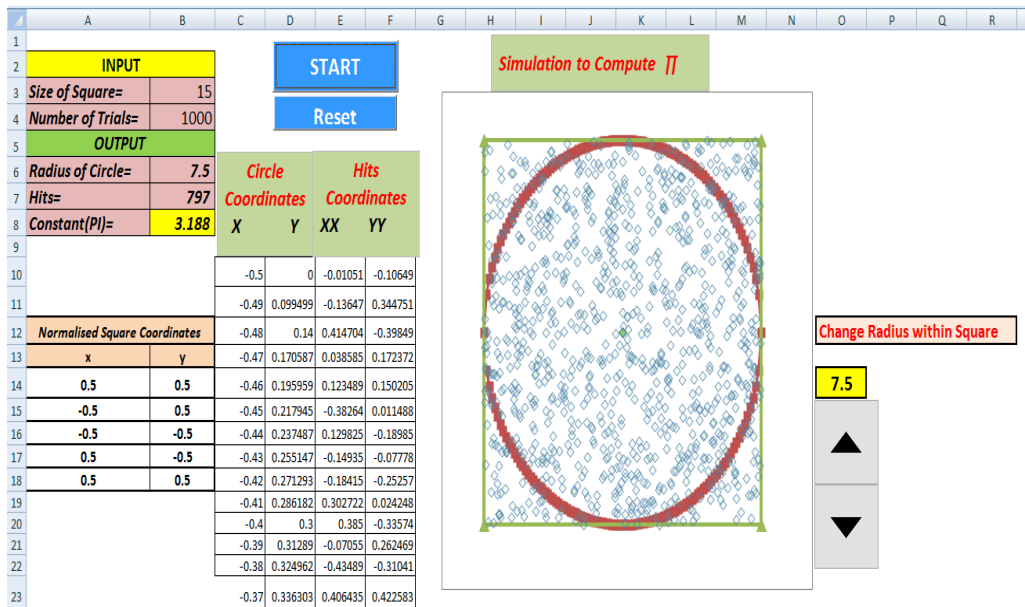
| | A | B | C | D | E | F | G | H | I | J | K | L | M | N | O | P | Q | R |
|---|---|---|---|---|---|---|---|---|---|---|---|---|---|---|---|---|---|---|
| 1 | | | | | | | | | | | | | | | | | | |
| 2 | INPUT | | | | | | | | | | | | | | | | | |
| 3 | Size of Square= | 15 | | | | | | | | | | | | | | | | |
| 4 | Number of Trials= | 1000 | | | | | | | | | | | | | | | | |
| 5 | OUTPUT | | | | | | | | | | | | | | | | | |
| 6 | Radius of Circle= | 7.5 | | | | | | | | | | | | | | | | |
| 7 | Hits= | 797 | | | | | | | | | | | | | | | | |
| 8 | Constant(PI)= | 3.188 | | | | | | | | | | | | | | | | |
| 9 | | | | | | | | | | | | | | | | | | |
| 10 | | | -0.5 | 0 | -0.01051 | -0.10649 | | | | | | | | | | | | |
| 11 | | | -0.49 | 0.099499 | -0.13647 | 0.344751 | | | | | | | | | | | | |
| 12 | Normalised Square Coordinates | | -0.48 | 0.14 | 0.414704 | -0.39849 | | | | | | | | | | | | |
| 13 | x | y | -0.47 | 0.170587 | 0.038585 | 0.172372 | | | | | | | | | | | | |
| 14 | 0.5 | 0.5 | -0.46 | 0.195959 | 0.123489 | 0.150205 | | | | | | | | | | | | |
| 15 | -0.5 | 0.5 | -0.45 | 0.217945 | -0.38264 | 0.011488 | | | | | | | | | | | | |
| 16 | -0.5 | -0.5 | -0.44 | 0.237487 | 0.129825 | -0.18985 | | | | | | | | | | | | |
| 17 | 0.5 | -0.5 | -0.43 | 0.255147 | -0.14935 | -0.07778 | | | | | | | | | | | | |
| 18 | 0.5 | 0.5 | -0.42 | 0.271293 | -0.18415 | -0.25257 | | | | | | | | | | | | |
| 19 | | | -0.41 | 0.286182 | 0.302722 | 0.024248 | | | | | | | | | | | | |
| 20 | | | -0.4 | 0.3 | 0.385 | -0.33574 | | | | | | | | | | | | |
| 21 | | | -0.39 | 0.31289 | -0.07055 | 0.262469 | | | | | | | | | | | | |
| 22 | | | -0.38 | 0.324962 | -0.43489 | -0.31041 | | | | | | | | | | | | |
| 23 | | | -0.37 | 0.336303 | 0.406435 | 0.422583 | | | | | | | | | | | | |

START

Reset

Circle Coordinates
X Y

Hits Coordinates
XX YY

Simulation to Compute $\pi$

Change Radius within Square

7.5